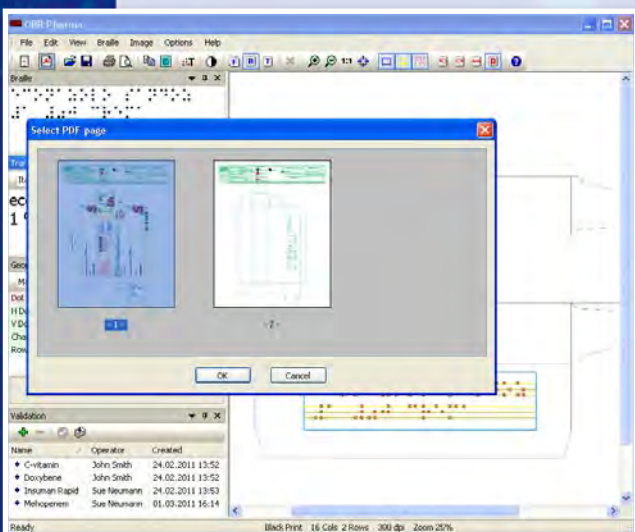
OBR Pharma

File Edit View Braille Image Options Help

Braille

Select PDF page

- 1 -

- 2 -

OK

Cancel

Validation

| Name | Operator | Created |
|---|---|---|
| C-vitamin | John Smith | 24.02.2011 13:52 |
| Doxybene | John Smith | 24.02.2011 13:52 |
| Insuman Rapid | Sue Neumann | 24.02.2011 13:53 |
| Mehopenem | Sue Neumann | 01.03.2011 16:14 |

Ready

Black Print 16 Cols 2 Rows 300 dpi Zoom 25%